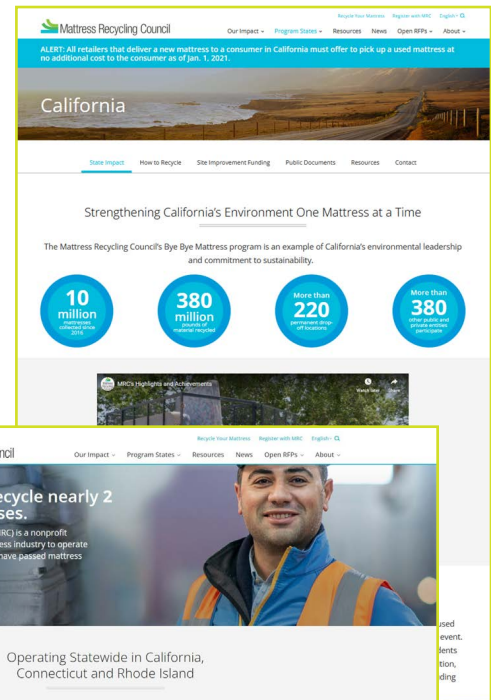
Recycle Your Mattress Register with MRC English Q

Mattress Recycling Council

Our Impact Program States Resources News Open RFPs About

ALERT: All retailers that deliver a new mattress to a consumer in California must offer to pick up a used mattress at no additional cost to the consumer as of Jan. 1, 2021.

California

State Impact How to Recycle Site Improvement Funding Public Documents Resources Contact

Strengthening California's Environment One Mattress at a Time

The Mattress Recycling Council's Bye Bye Mattress program is an example of California's environmental leadership and commitment to sustainability.

10 million mattresses collected since 2016

380 million pounds of material recycled

More than 220 permanent drop-off locations

More than 380 other public and private entities participate

MRC's Highlights and Achievements

Watch later Share

Recycle Your Mattress Register with MRC English Q

ncil

Our Impact Program States Resources News Open RFPs About

ecycle nearly 2 ses.

RC) is a nonprofit ess industry to operate have passed mattress

used event. dents tion, ding

Operating Statewide in California, Connecticut and Rhode Island